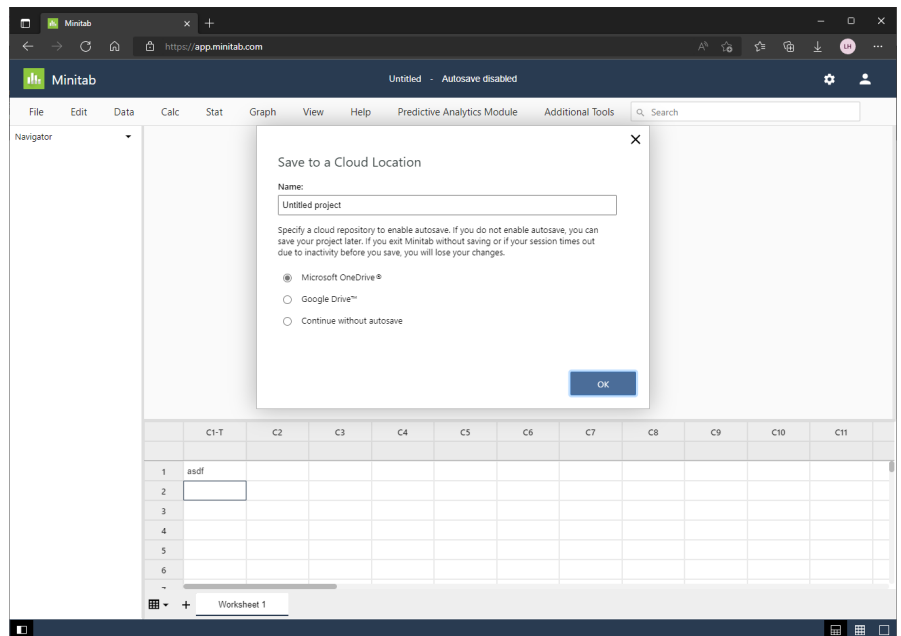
Minitab

https://app.minitab.com

LH

Minitab

Untitled - Autosave disabled

File Edit Data Calc Stat Graph View Help Predictive Analytics Module Additional Tools

Search

Navigator

Save to a Cloud Location

Name:

Untitled project

Specify a cloud repository to enable autosave. If you do not enable autosave, you can save your project later. If you exit Minitab without saving or if your session times out due to inactivity before you save, you will lose your changes.

Microsoft OneDrive®

Google Drive™

Continue without autosave

OK

| | C1-T | C2 | C3 | C4 | C5 | C6 | C7 | C8 | C9 | C10 | C11 |
|---|---|---|---|---|---|---|---|---|---|---|---|
| | | | | | | | | | | | |
| 1 | asdf | | | | | | | | | | |
| 2 | | | | | | | | | | | |
| 3 | | | | | | | | | | | |
| 4 | | | | | | | | | | | |
| 5 | | | | | | | | | | | |
| 6 | | | | | | | | | | | |

Worksheet 1